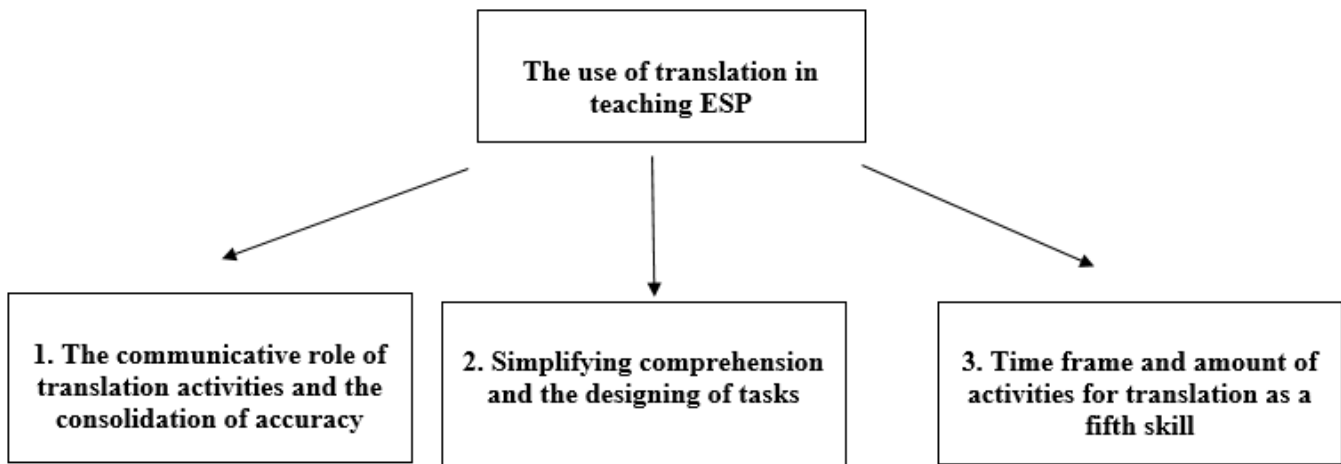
The use of translation in teaching ESP

1. The communicative role of translation activities and the consolidation of accuracy

2. Simplifying comprehension and the designing of tasks

3. Time frame and amount of activities for translation as a fifth skill